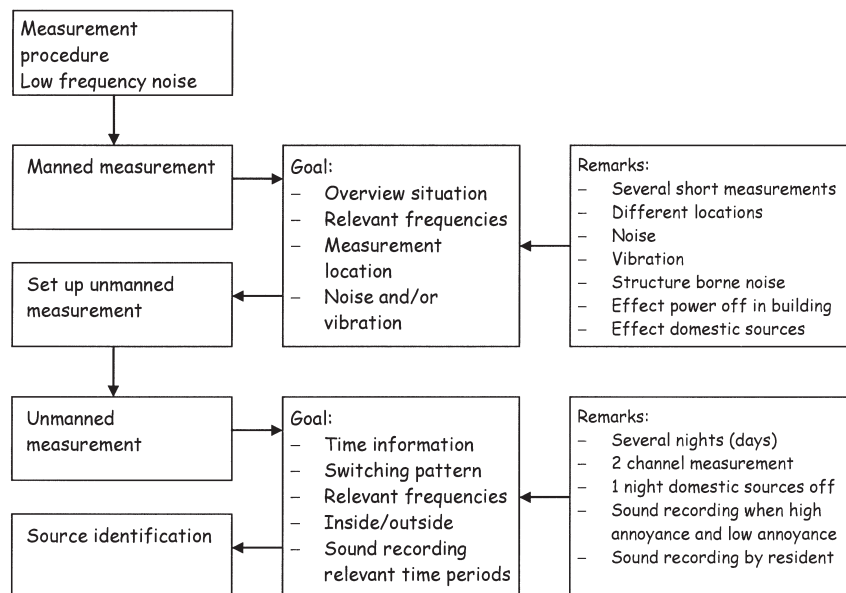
Measurement procedure
Low frequency noise

Manned measurement

Goal:
– Overview situation
– Relevant frequencies
– Measurement location
– Noise and/or vibration

Remarks:
– Several short measurements
– Different locations
– Noise
– Vibration
– Structure borne noise
– Effect power off in building
– Effect domestic sources

Set up unmanned measurement

Unmanned measurement

Goal:
– Time information
– Switching pattern
– Relevant frequencies
– Inside/outside
– Sound recording relevant time periods

Remarks:
– Several nights (days)
– 2 channel measurement
– 1 night domestic sources off
– Sound recording when high annoyance and low annoyance
– Sound recording by resident

Source identification